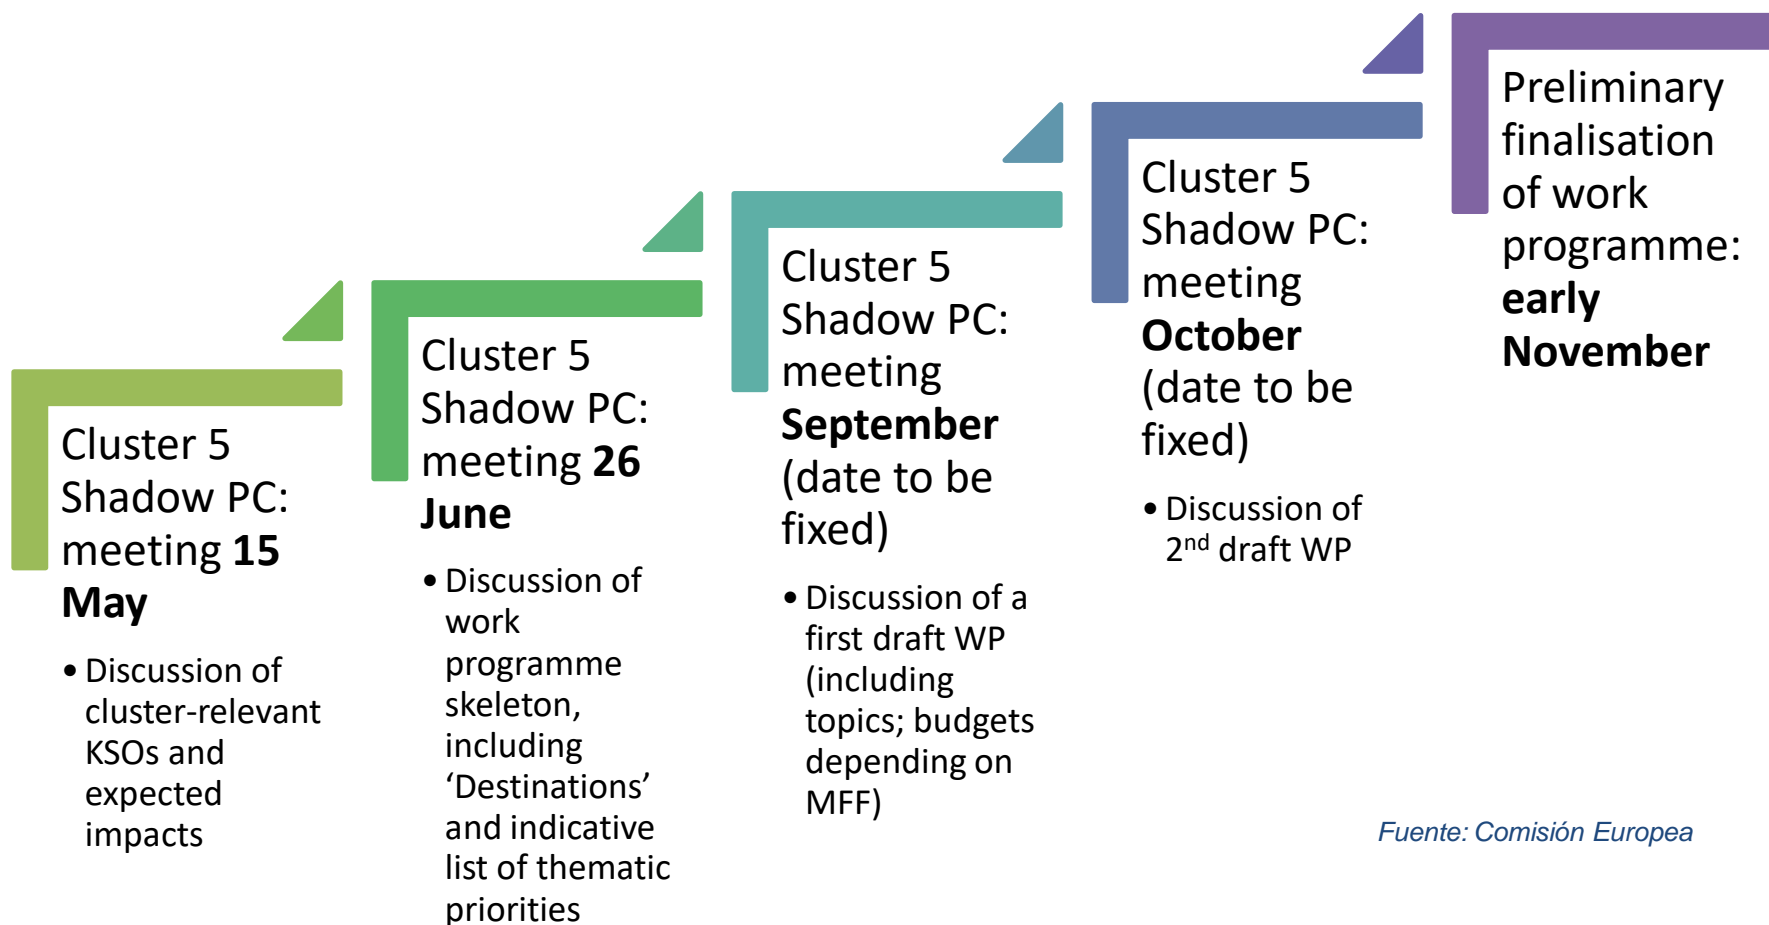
Cluster 5 Shadow PC: meeting **15 May**

• Discussion of cluster-relevant KSOs and expected impacts

Cluster 5 Shadow PC: meeting **26 June**

• Discussion of work programme skeleton, including ‘Destinations’ and indicative list of thematic priorities

Cluster 5 Shadow PC: meeting **September** (date to be fixed)

• Discussion of a first draft WP (including topics; budgets depending on MFF)

Cluster 5 Shadow PC: meeting **October** (date to be fixed)

• Discussion of $2^{nd}$ draft WP

Preliminary finalisation of work programme: **early November**

Fuente: Comisión Europea